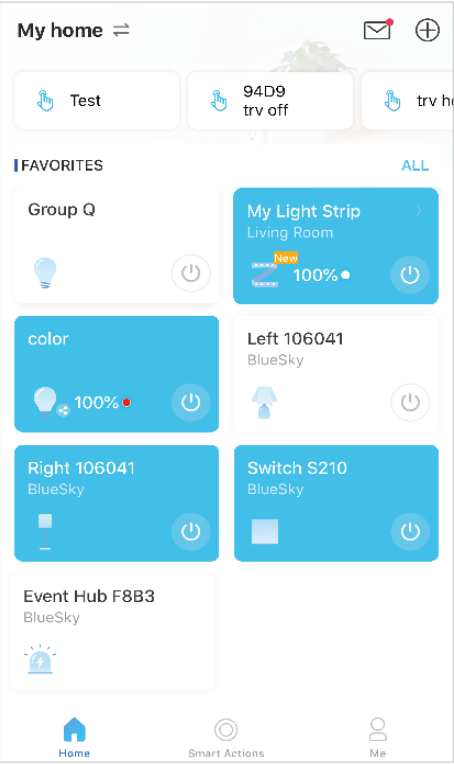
My home ⇌

Test

94D9
trv off

trv h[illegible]

FAVORITES

ALL

Group Q

My Light Strip
Living Room

New
100%

color

100%

Left 106041
BlueSky

Right 106041
BlueSky

Switch S210
BlueSky

Event Hub F8B3
BlueSky

Home

Smart Actions

Me